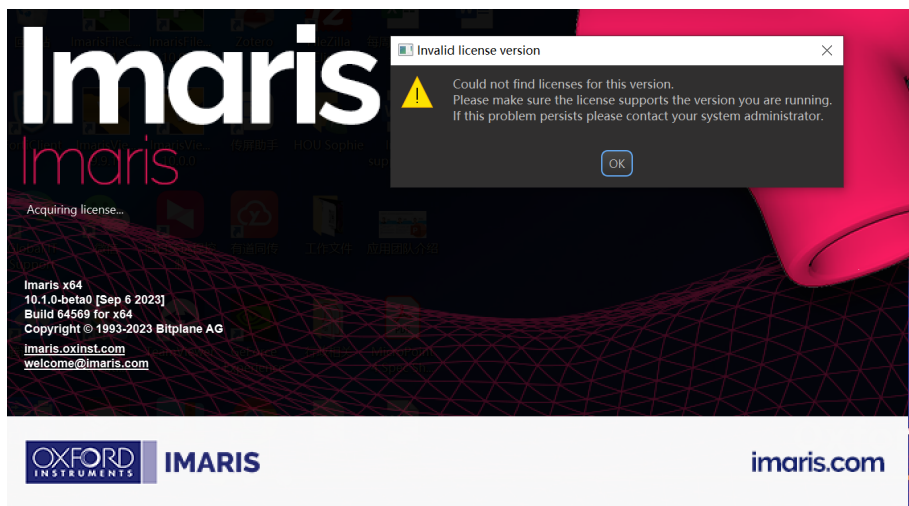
Imaris
Imaris

Acquiring license...

Invalid license version

Could not find licenses for this version.
Please make sure the license supports the version you are running.
If this problem persists please contact your system administrator.

OK

Imaris x64
10.1.0-beta0 [Sep 6 2023]
Build 64569 for x64
Copyright © 1993-2023 Bitplane AG

imaris.oxinst.com
welcome@imaris.com

OXFORD INSTRUMENTS IMARIS

imaris.com